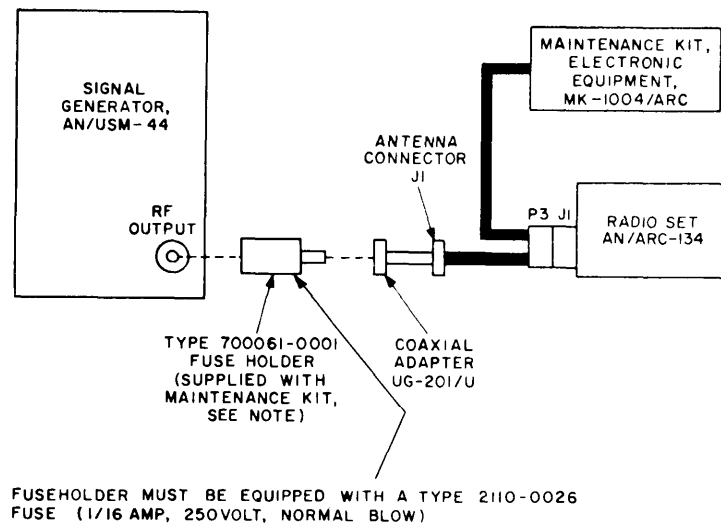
SIGNAL GENERATOR, AN/USM-44

RF OUTPUT

MAINTENANCE KIT, ELECTRONIC EQUIPMENT, MK-1004/ARC

ANTENNA CONNECTOR J1

P3 J1

RADIO SET AN/ARC-134

TYPE 700061-0001 FUSE HOLDER (SUPPLIED WITH MAINTENANCE KIT, SEE NOTE)

COAXIAL ADAPTER UG-201/U

FUSEHOLDER MUST BE EQUIPPED WITH A TYPE 2110-0026 FUSE (1/16 AMP, 250VOLT, NORMAL BLOW)